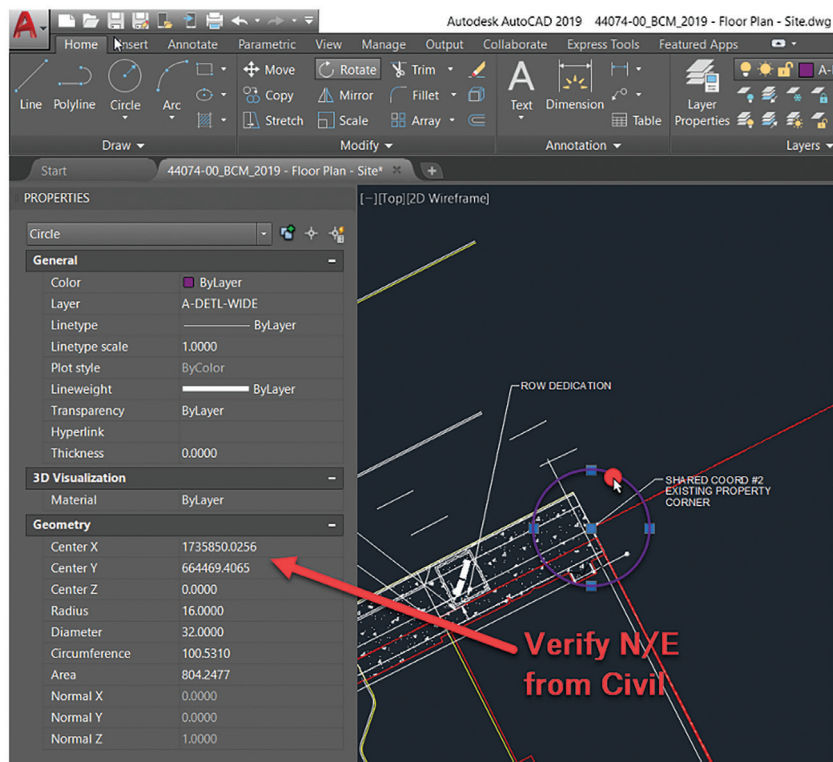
A
Autodesk AutoCAD 2019 44074-00_BCM_2019 - Floor Plan - Site.dwg
Home Insert Annotate Parametric View Manage Output Collaborate Express Tools Featured Apps
Line Polyline Circle Arc
Draw
Move Rotate Trim
Copy Mirror Fillet
Stretch Scale Array
Modify
Text Dimension
Table
Annotation
Layer Properties
Layers
Start 44074-00_BCM_2019 - Floor Plan - Site*
PROPERTIES
Circle
General
Color ByLayer
Layer A-DETL-WIDE
Linetype ByLayer
Linetype scale 1.0000
Plot style ByColor
Lineweight ByLayer
Transparency ByLayer
Hyperlink
Thickness 0.0000
3D Visualization
Material ByLayer
Geometry
Center X 1735850.0256
Center Y 664469.4065
Center Z 0.0000
Radius 16.0000
Diameter 32.0000
Circumference 100.5310
Area 804.2477
Normal X 0.0000
Normal Y 0.0000
Normal Z 1.0000
[−][Top][2D Wireframe]
ROW DEDICATION
SHARED COORD #2
EXISTING PROPERTY
CORNER
Verify N/E
from Civil